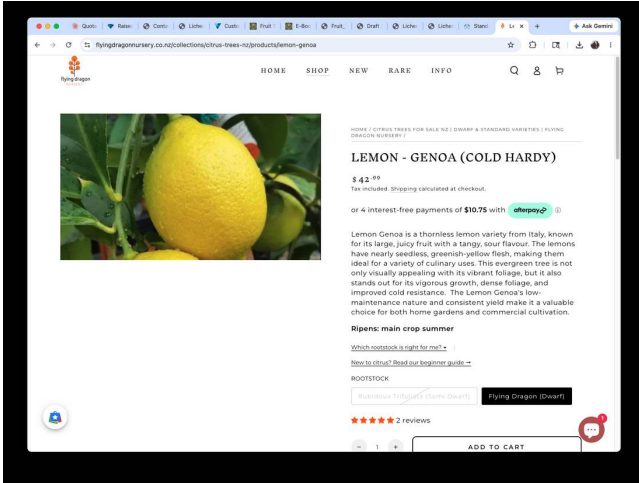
Quote | Rates | Conto | Liche | Custo | Fruit | E-Boo | Fruit | Draft | Liche | Liche | Stand | Le ×  +  Ask Gemini

flyingdragonnursery.co.nz/collections/citrus-trees-nz/products/lemon-genoa

flying dragon

HOME SHOP NEW RARE INFO

HOME / CITRUS TREES FOR SALE NZ | DWARF & STANDARD VARIETIES | FLYING DRAGON NURSERY /

LEMON - GENOA (COLD HARDY)

$42.99

Tax included. Shipping calculated at checkout.

or 4 interest-free payments of $10.75 with afterpay

Lemon Genoa is a thornless lemon variety from Italy, known for its large, juicy fruit with a tangy, sour flavour. The lemons have nearly seedless, greenish-yellow flesh, making them ideal for a variety of culinary uses. This evergreen tree is not only visually appealing with its vibrant foliage, but it also stands out for its vigorous growth, dense foliage, and improved cold resistance. The Lemon Genoa's low-maintenance nature and consistent yield make it a valuable choice for both home gardens and commercial cultivation.

Ripens: main crop summer

Which rootstock is right for me? ▸

New to citrus? Read our beginner guide →

ROOTSTOCK

Rubidoux Trifoliata (Semi-Dwarf) | Flying Dragon (Dwarf)

★★★★★ 2 reviews

− 1 +   ADD TO CART